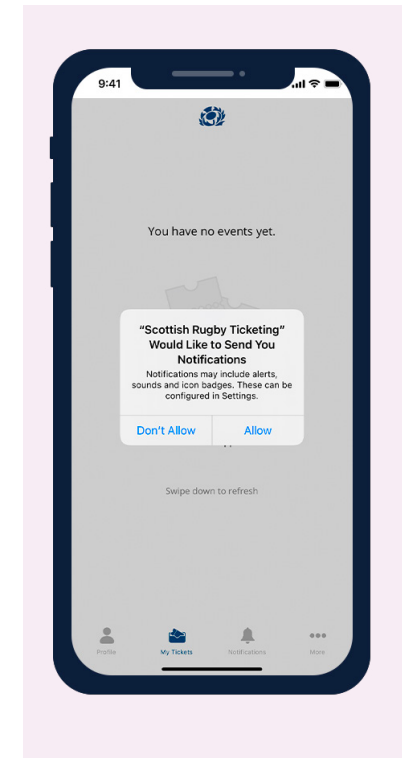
9:41

You have no events yet.

“Scottish Rugby Ticketing” Would Like to Send You Notifications

Notifications may include alerts, sounds and icon badges. These can be configured in Settings.

Don’t Allow

Allow

Swipe down to refresh

Profile

My Tickets

Notifications

More